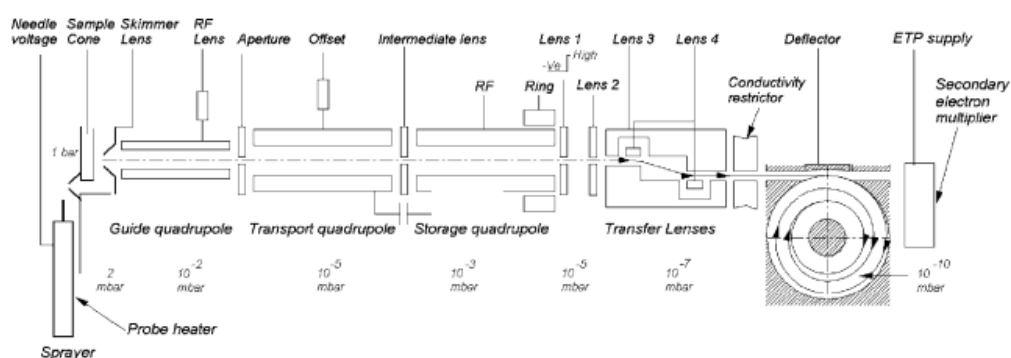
Needle voltage
Sample Cone
Skimmer Lens
RF Lens
Aperture
Offset
Intermediate lens
Lens 1
-Ve
High
Lens 3
Lens 4
Deflector
ETP supply
RF
Ring
Lens 2
Conductivity restrictor
Secondary electron multiplier
1 bar
Guide quadrupole
Transport quadrupole
Storage quadrupole
Transfer Lenses
2 mbar
$10^{-2}$ mbar
$10^{-5}$ mbar
$10^{-3}$ mbar
$10^{-5}$ mbar
$10^{-7}$ mbar
$10^{-10}$ mbar
Probe heater
Sprayer